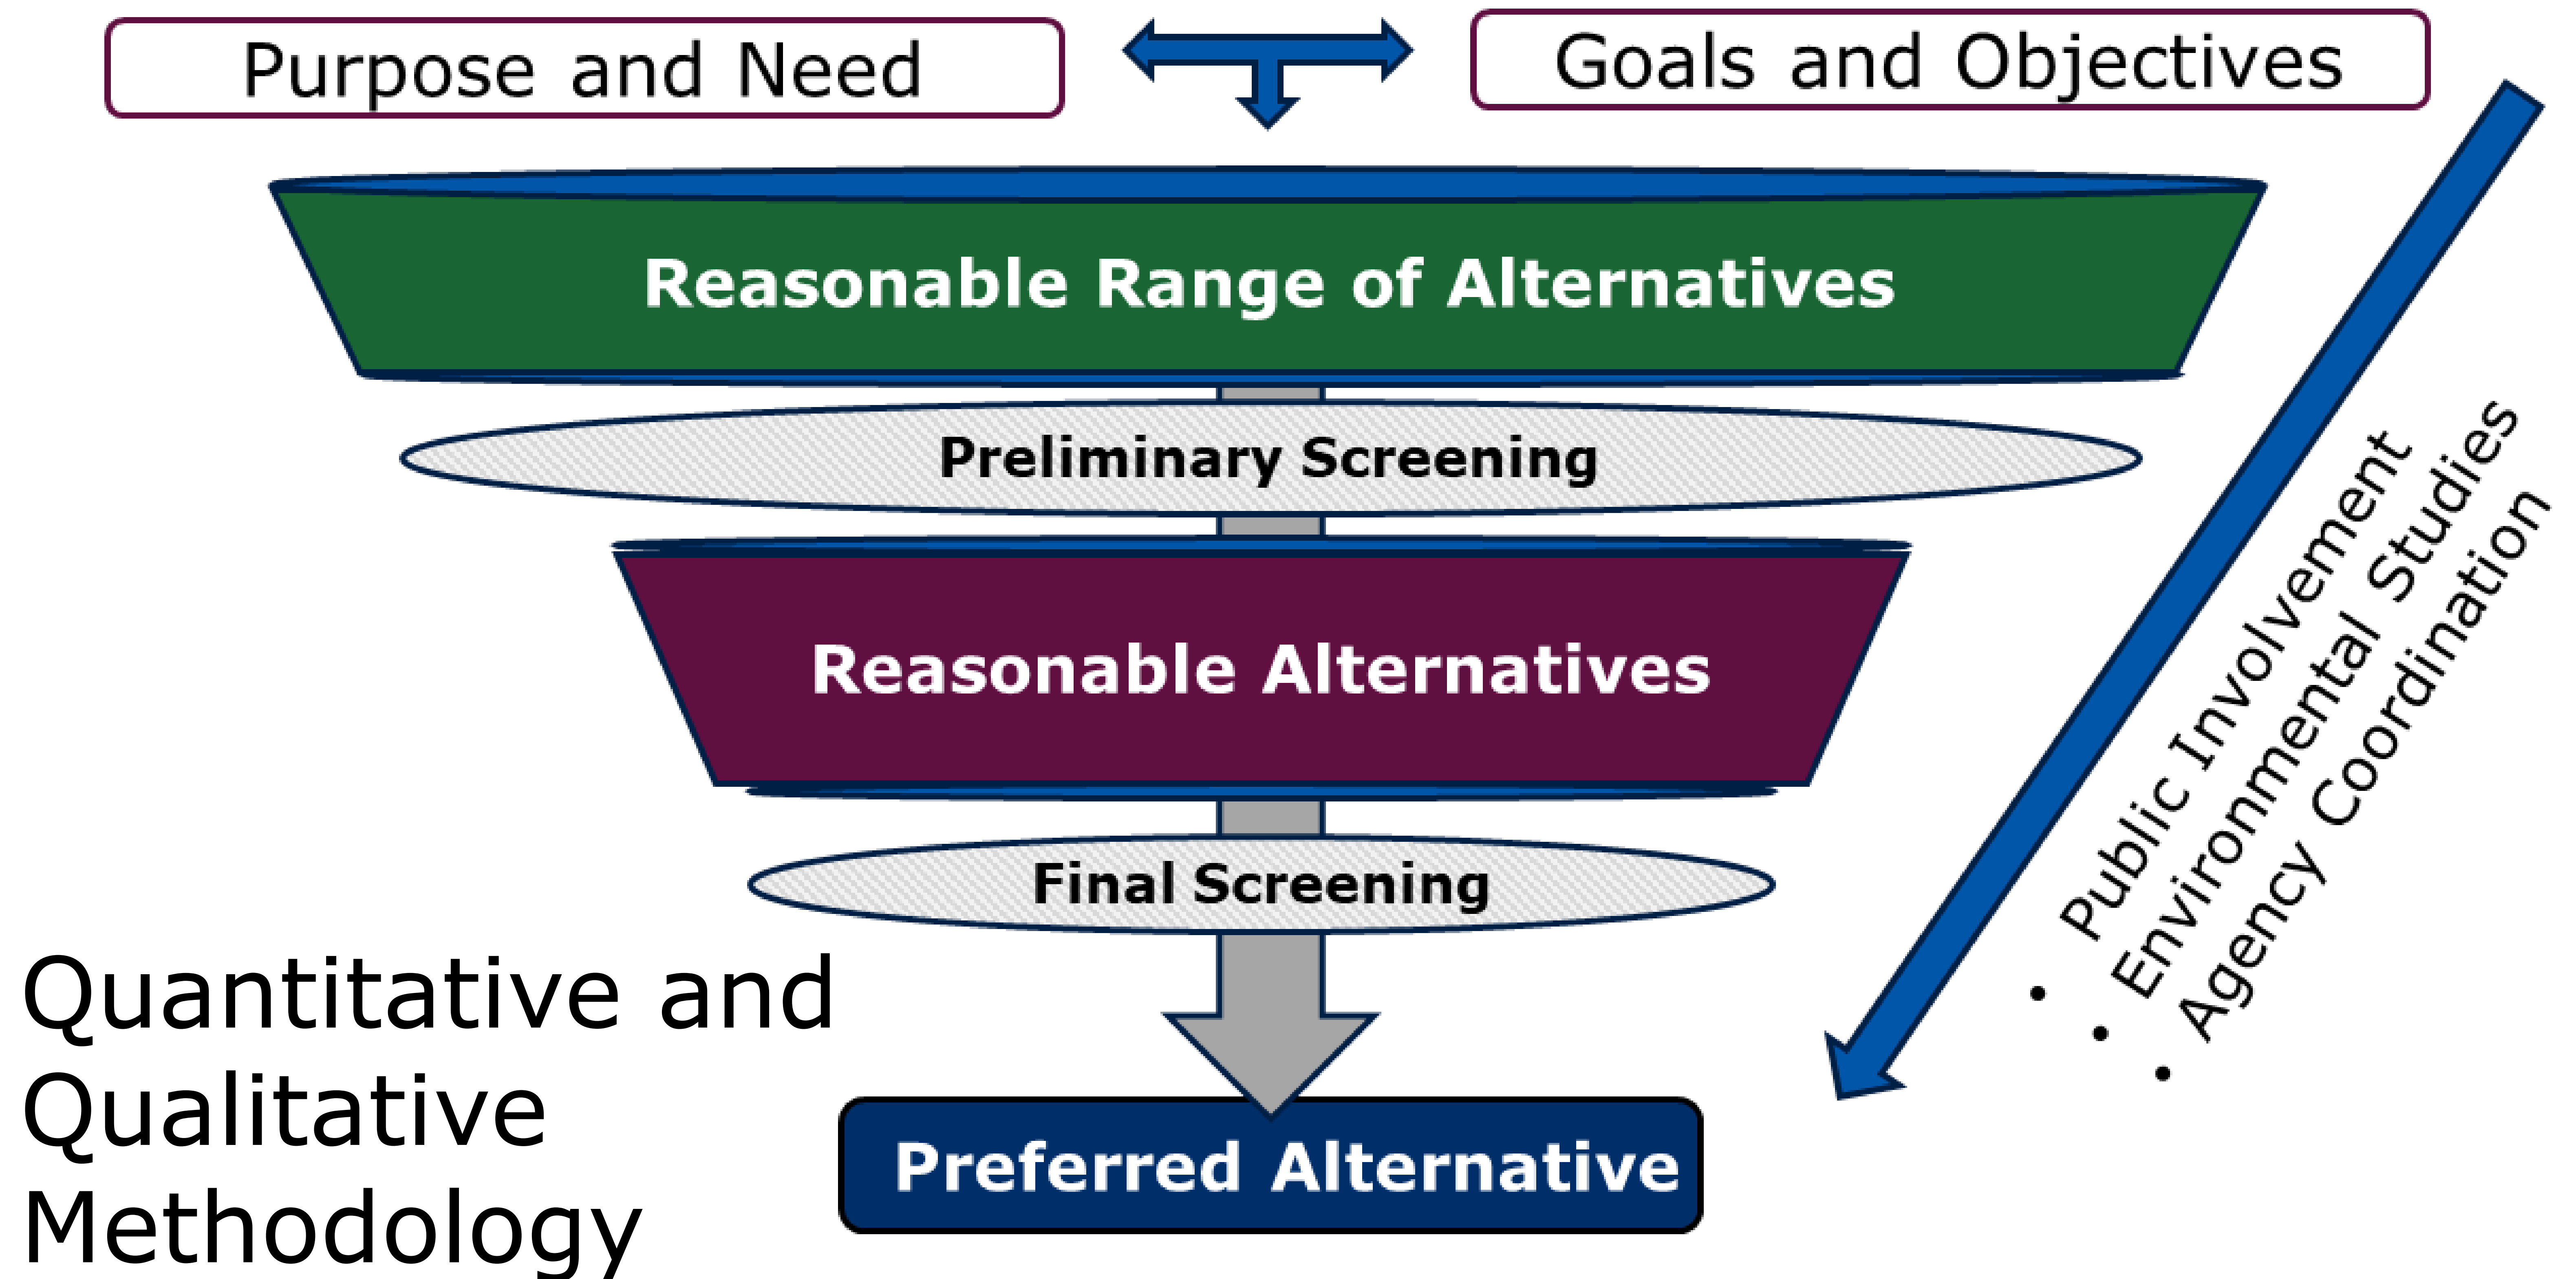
Purpose and Need

Goals and Objectives

Reasonable Range of Alternatives

Preliminary Screening

Reasonable Alternatives

Final Screening

Preferred Alternative

Quantitative and Qualitative Methodology

• Public Involvement
• Environmental Studies
• Agency Coordination